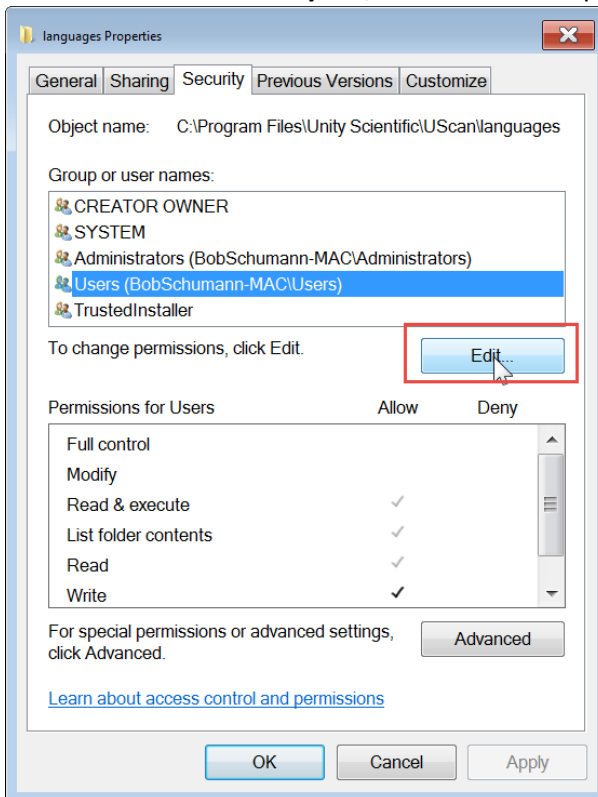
languages Properties

General | Sharing | Security | Previous Versions | Customize

Object name: C:\Program Files\Unity Scientific\UScan\languages

Group or user names:

CREATOR OWNER
SYSTEM
Administrators (BobSchumann-MAC\Administrators)
Users (BobSchumann-MAC\Users)
TrustedInstaller

To change permissions, click Edit.

Edit...

| Permissions for Users | Allow | Deny |
|---|---|---|
| Full control | | |
| Modify | | |
| Read & execute | ✓ | |
| List folder contents | ✓ | |
| Read | ✓ | |
| Write | ✓ | |

For special permissions or advanced settings, click Advanced.

Advanced

Learn about access control and permissions

OK Cancel Apply